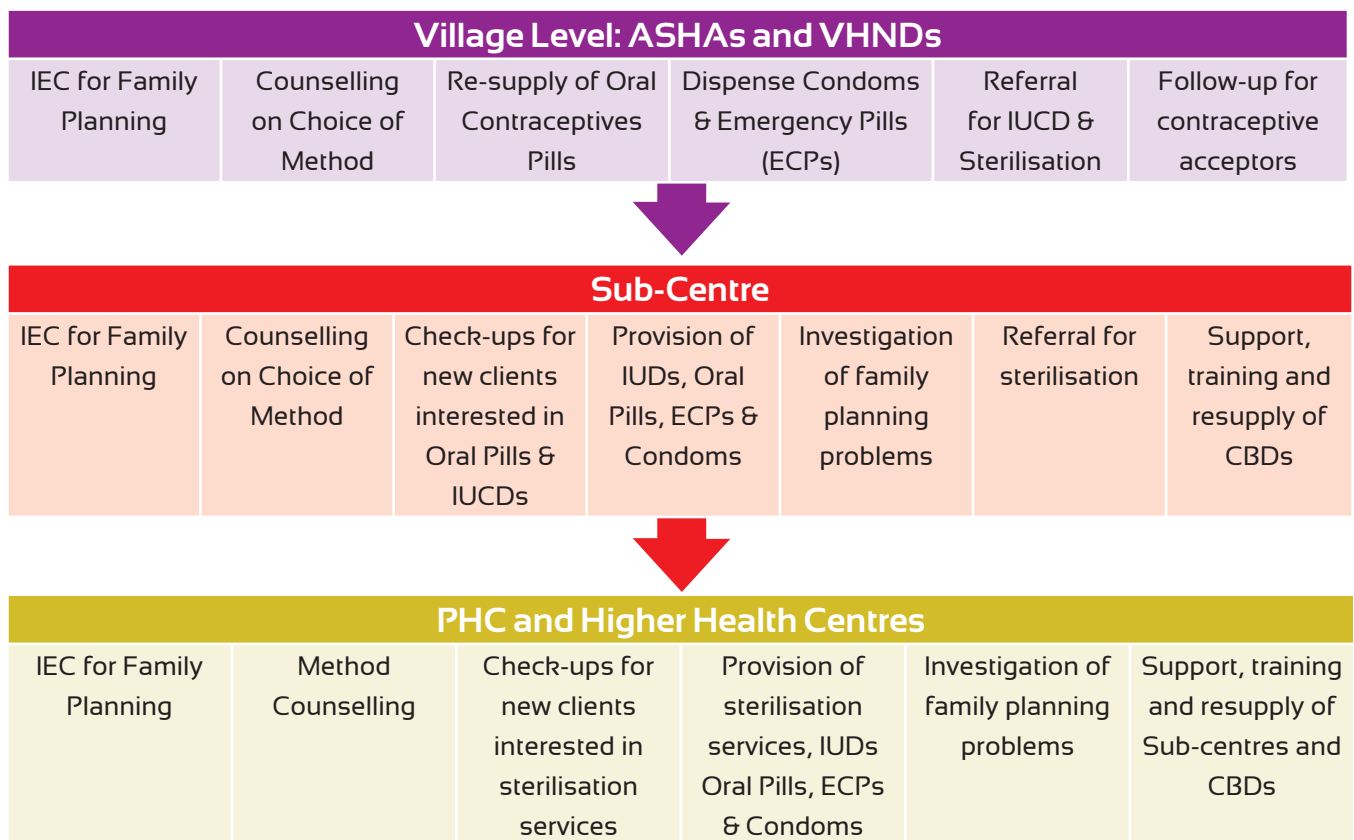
Village Level: ASHAs and VHNDs

| IEC for Family Planning | Counselling on Choice of Method | Re-supply of Oral Contraceptives Pills | Dispense Condoms & Emergency Pills (ECPs) | Referral for IUCD & Sterilisation | Follow-up for contraceptive acceptors |
|---|---|---|---|---|---|

Sub-Centre

| IEC for Family Planning | Counselling on Choice of Method | Check-ups for new clients interested in Oral Pills & IUCDs | Provision of IUDs, Oral Pills, ECPs & Condoms | Investigation of family planning problems | Referral for sterilisation | Support, training and resupply of CBDs |
|---|---|---|---|---|---|---|

PHC and Higher Health Centres

| IEC for Family Planning | Method Counselling | Check-ups for new clients interested in sterilisation services | Provision of sterilisation services, IUDs Oral Pills, ECPs & Condoms | Investigation of family planning problems | Support, training and resupply of Sub-centres and CBDs |
|---|---|---|---|---|---|